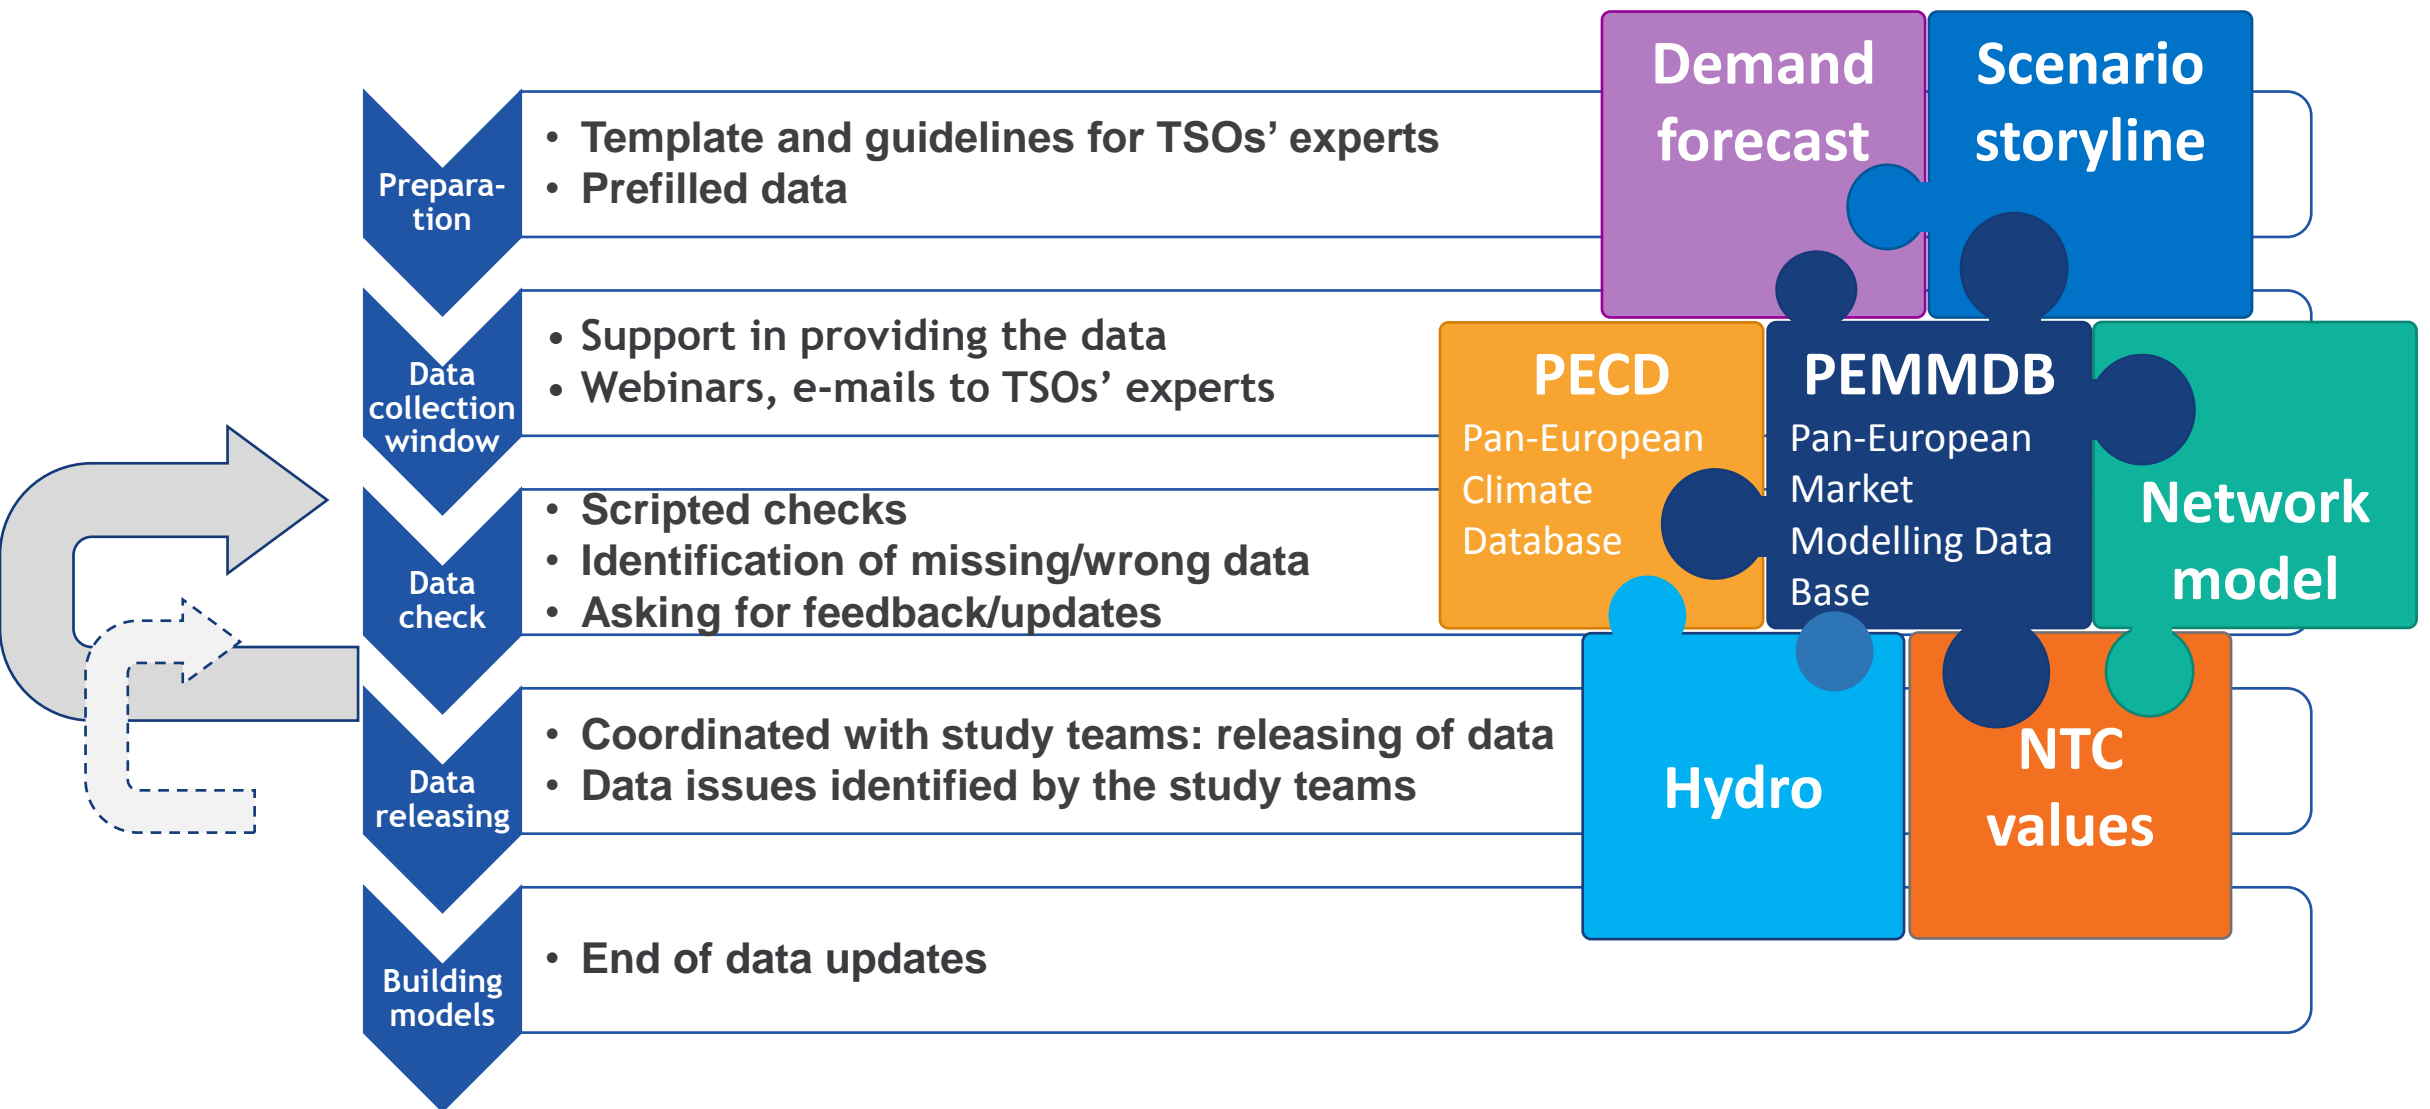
Preparation

• Template and guidelines for TSOs' experts
• Prefilled data

Data collection window

• Support in providing the data
• Webinars, e-mails to TSOs' experts

Data check

• Scripted checks
• Identification of missing/wrong data
• Asking for feedback/updates

Data releasing

• Coordinated with study teams: releasing of data
• Data issues identified by the study teams

Building models

• End of data updates

Demand forecast

Scenario storyline

PECD
Pan-European Climate Database

PEMMDB
Pan-European Market Modelling Data Base

Network model

Hydro

NTC values